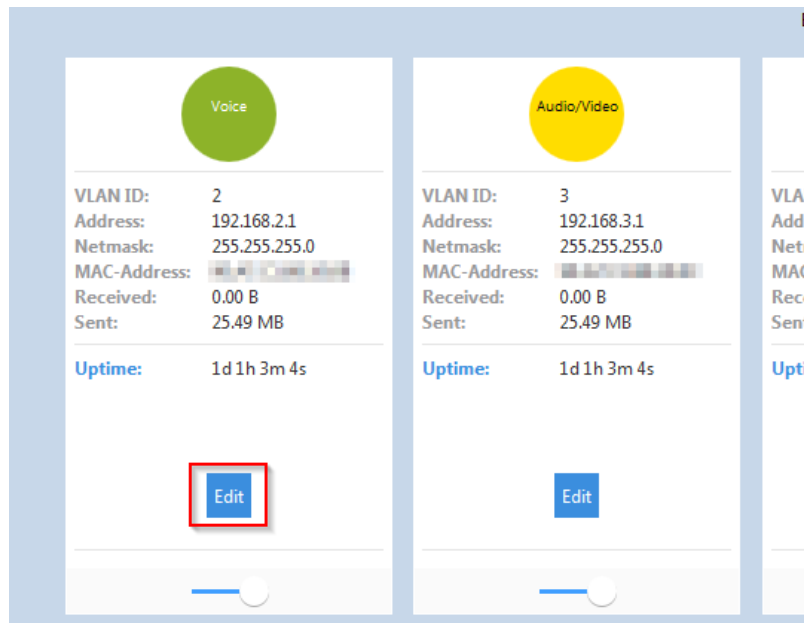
Voice

VLAN ID: 2
Address: 192.168.2.1
Netmask: 255.255.255.0
MAC-Address: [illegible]
Received: 0.00 B
Sent: 25.49 MB

Uptime: 1d 1h 3m 4s

Edit

Audio/Video

VLAN ID: 3
Address: 192.168.3.1
Netmask: 255.255.255.0
MAC-Address: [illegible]
Received: 0.00 B
Sent: 25.49 MB

Uptime: 1d 1h 3m 4s

Edit

VLA
Add
Net
MAC
Rece
Sent

Upti